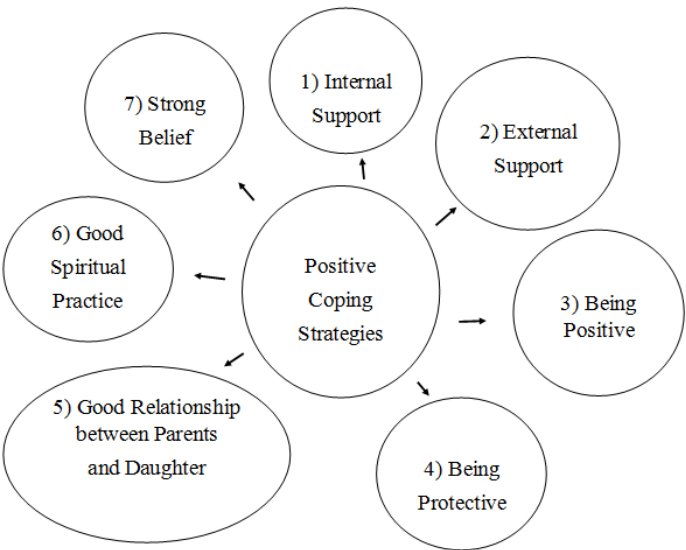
Positive Coping Strategies

1) Internal Support

2) External Support

3) Being Positive

4) Being Protective

5) Good Relationship between Parents and Daughter

6) Good Spiritual Practice

7) Strong Belief